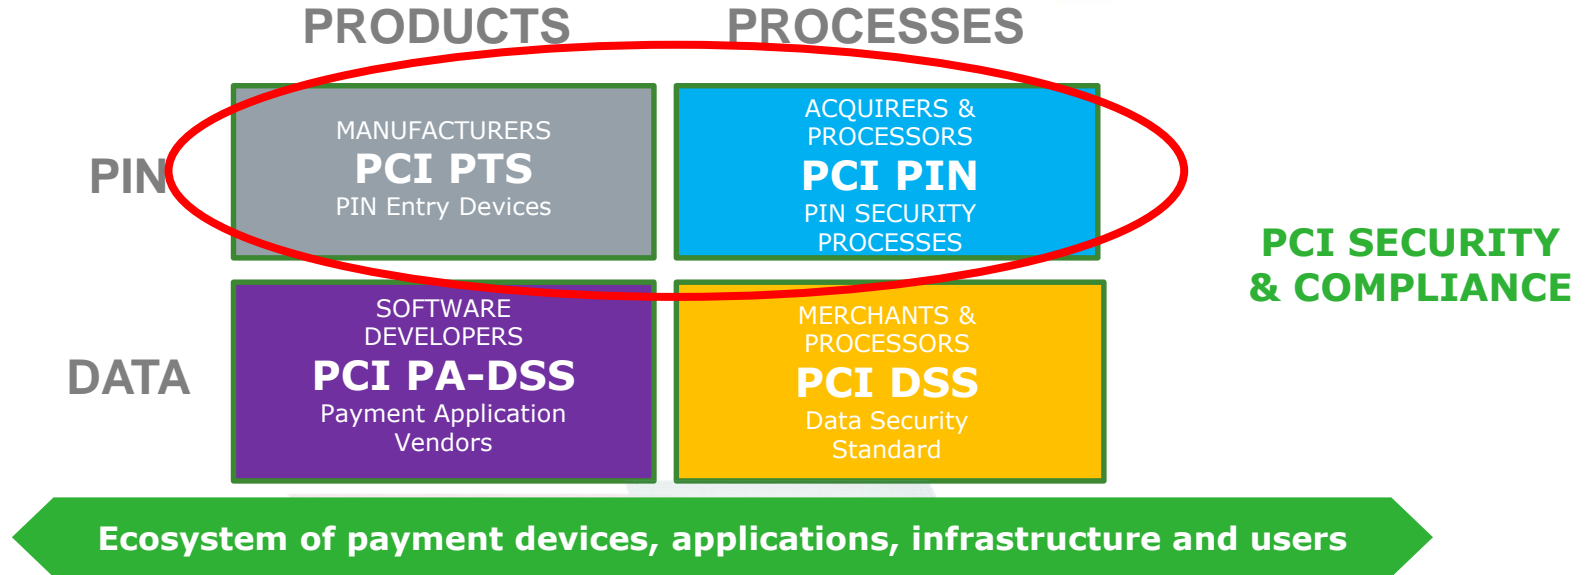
PRODUCTS PROCESSES

PIN

MANUFACTURERS
PCI PTS
PIN Entry Devices

ACQUIRERS & PROCESSORS
PCI PIN
PIN SECURITY PROCESSES

PCI SECURITY & COMPLIANCE

DATA

SOFTWARE DEVELOPERS
PCI PA-DSS
Payment Application Vendors

MERCHANTS & PROCESSORS
PCI DSS
Data Security Standard

Ecosystem of payment devices, applications, infrastructure and users